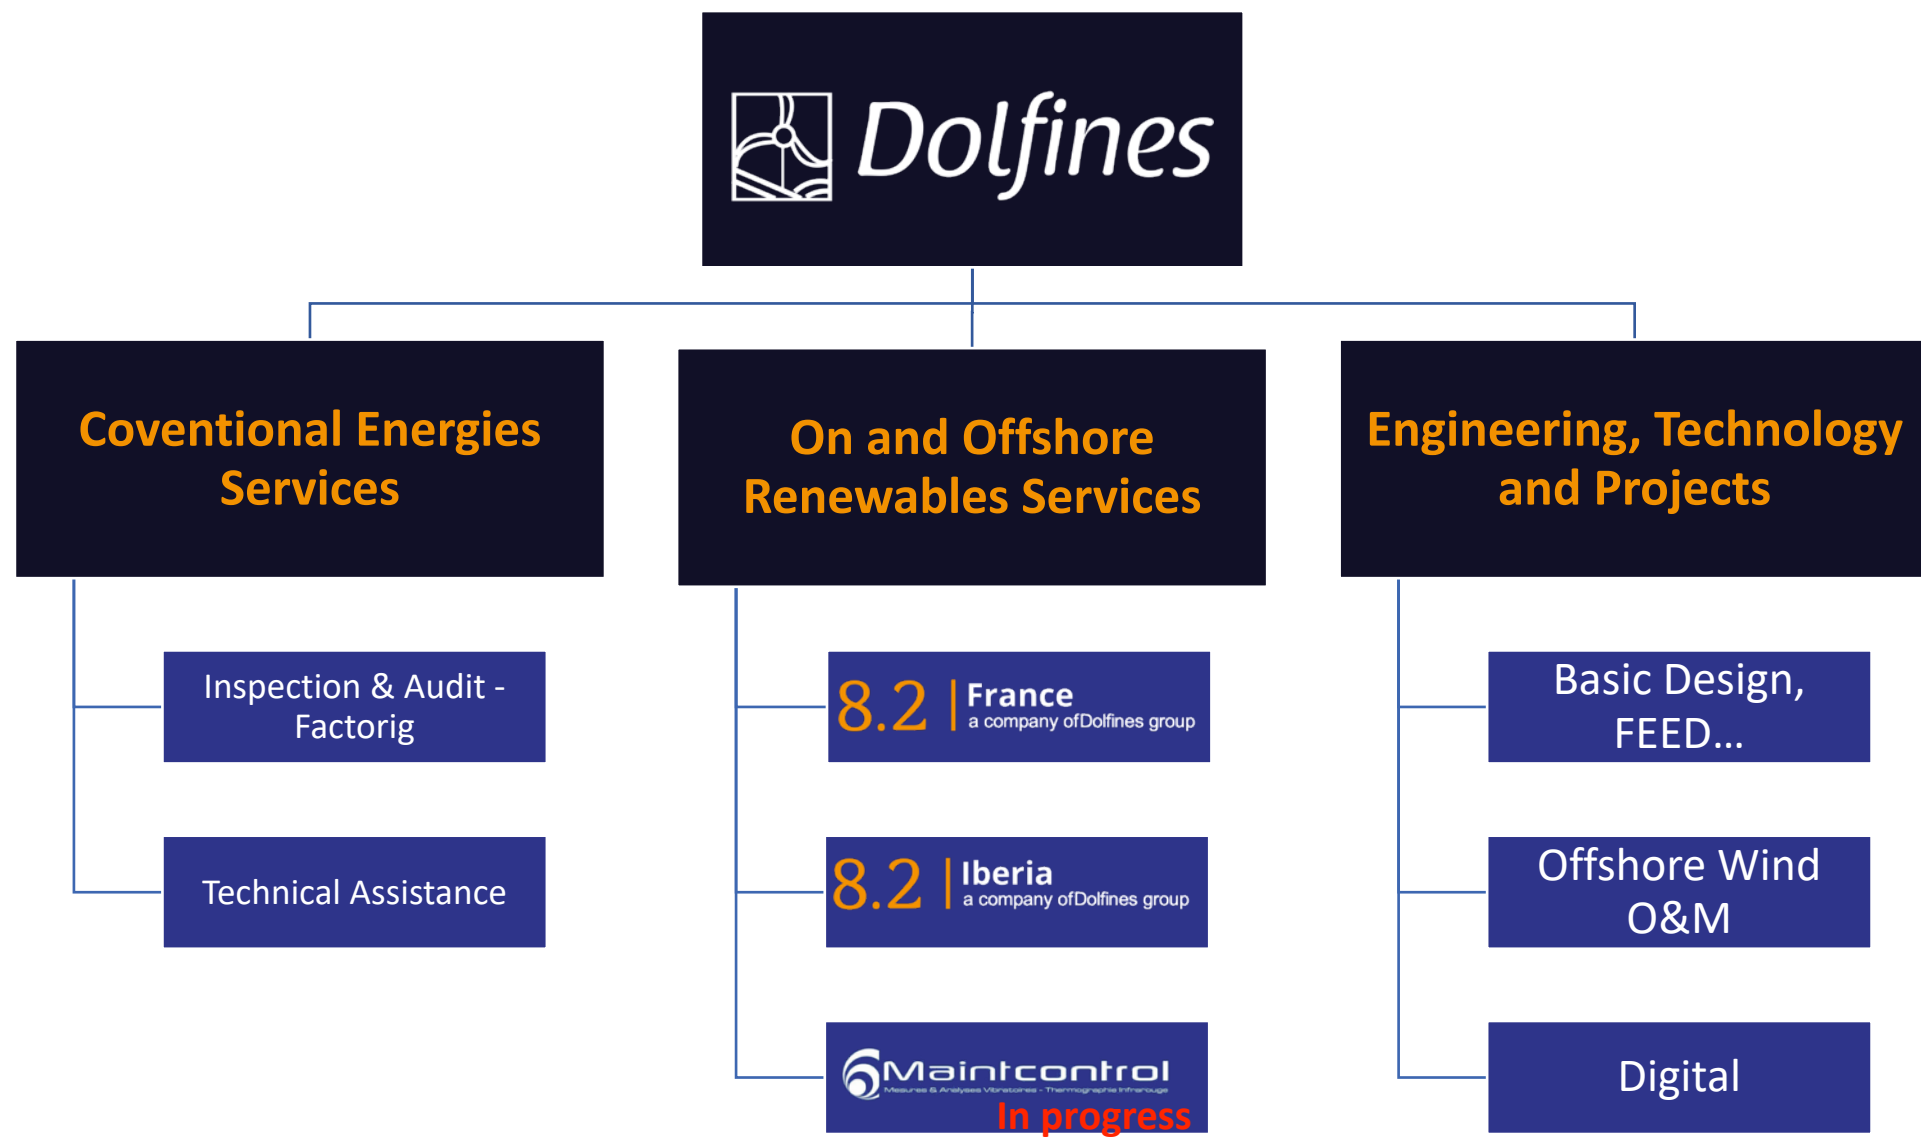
Dolfines

Coventional Energies Services

On and Offshore Renewables Services

Engineering, Technology and Projects

Inspection & Audit - Factorig

Technical Assistance

8.2 | France
a company ofDolfines group

8.2 | Iberia
a company ofDolfines group

Maintcontrol
Mesures & Analyses Vibratoires - Thermographie Infrarouge
In progress

Basic Design, FEED…

Offshore Wind O&M

Digital